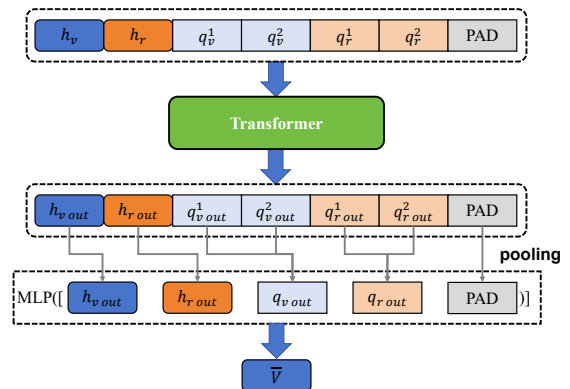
$h_v$ $h_r$ $q_v^1$ $q_v^2$ $q_r^1$ $q_r^2$ PAD

Transformer

$h_{v\,out}$ $h_{r\,out}$ $q_{v\,out}^1$ $q_{v\,out}^2$ $q_{r\,out}^1$ $q_{r\,out}^2$ PAD

pooling

MLP([ $h_{v\,out}$ $h_{r\,out}$ $q_{v\,out}$ $q_{r\,out}$ PAD ])

$\overline{V}$